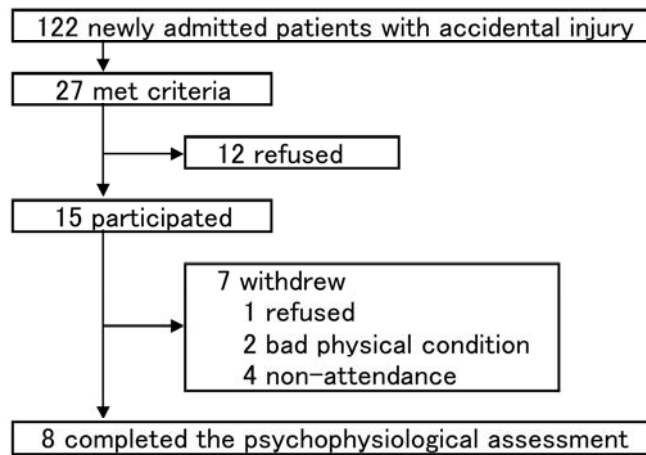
122 newly admitted patients with accidental injury

27 met criteria

12 refused

15 participated

7 withdrew
1 refused
2 bad physical condition
4 non-attendance

8 completed the psychophysiological assessment